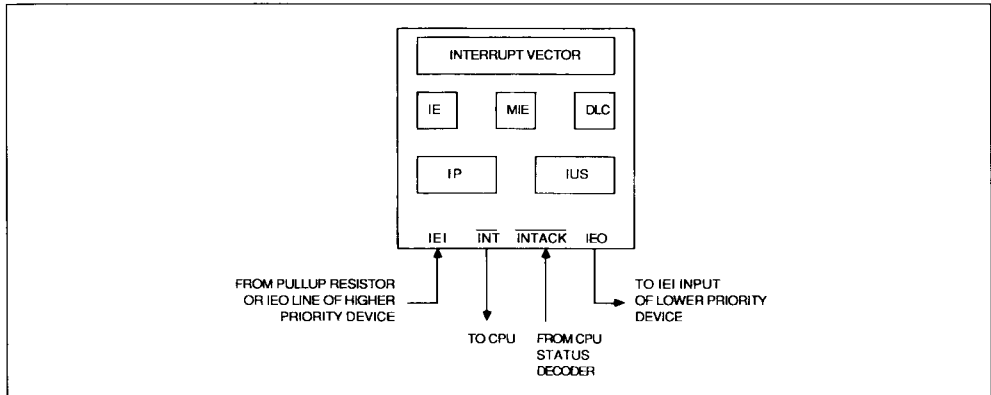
INTERRUPT VECTOR

IE

MIE

DLC

IP

IUS

IEI

$\overline{INT}$

$\overline{INTACK}$

IEO

FROM PULLUP RESISTOR OR IEO LINE OF HIGHER PRIORITY DEVICE

TO CPU

FROM CPU STATUS DECODER

TO IEI INPUT OF LOWER PRIORITY DEVICE